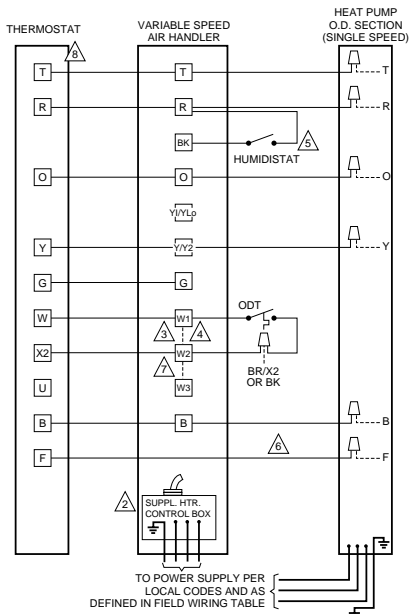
THERMOSTAT

VARIABLE SPEED AIR HANDLER

HEAT PUMP O.D. SECTION (SINGLE SPEED)

8

T
R
O
Y
G
W
X2
U
B
F

T
R
BK
O
Y1/YLo
Y/Y2
G
W1
W2
W3
B

HUMIDISTAT
5

ODT

3
4
7

BR/X2 OR BK

6

2

SUPPL. HTR. CONTROL BOX

T
R
O
Y
B
F

TO POWER SUPPLY PER LOCAL CODES AND AS DEFINED IN FIELD WIRING TABLE